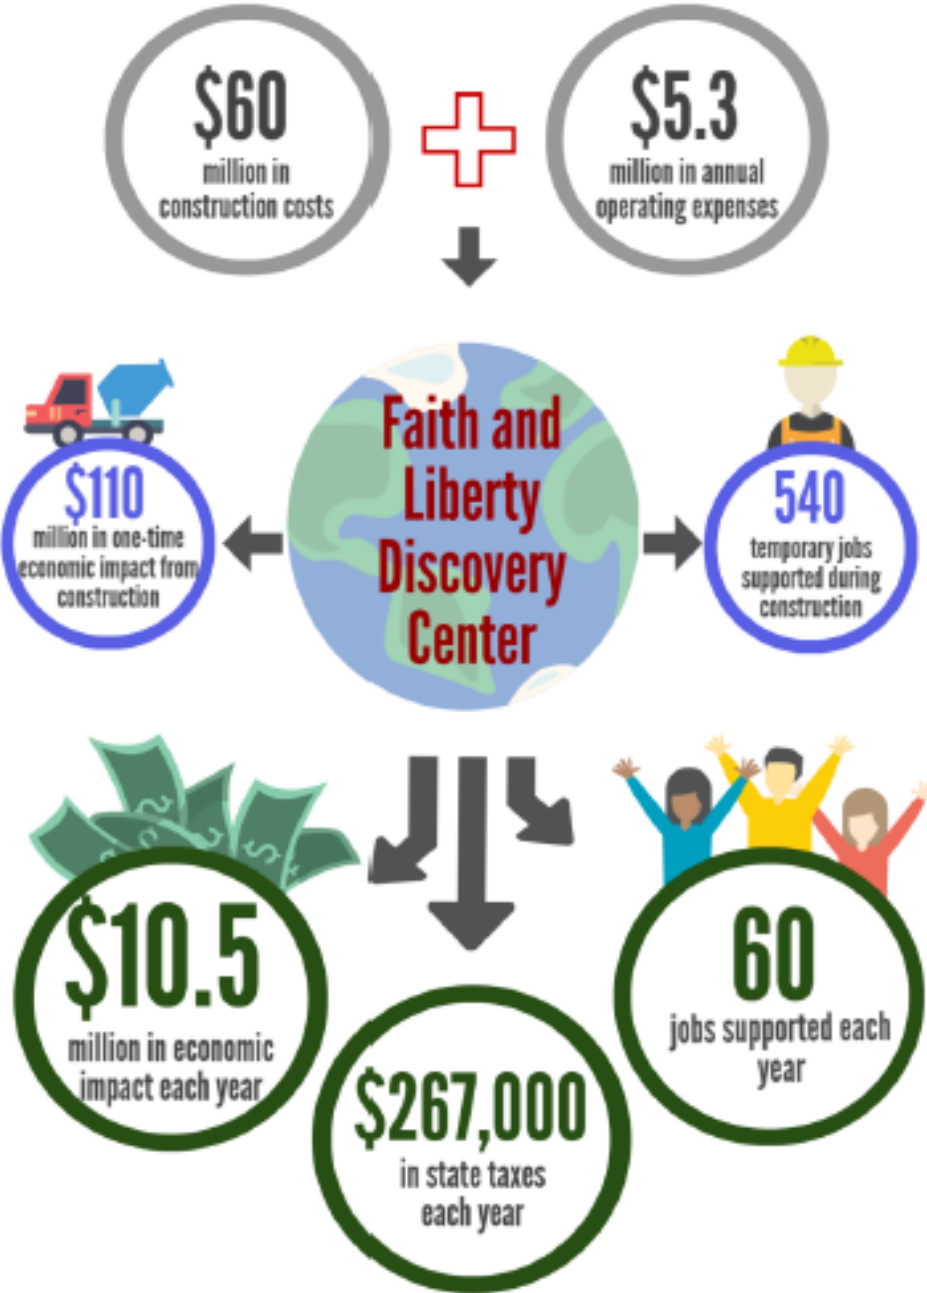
$60
million in construction costs

$5.3
million in annual operating expenses

Faith and Liberty Discovery Center

$110
million in one-time economic impact from construction

540
temporary jobs supported during construction

$10.5
million in economic impact each year

$267,000
in state taxes each year

60
jobs supported each year